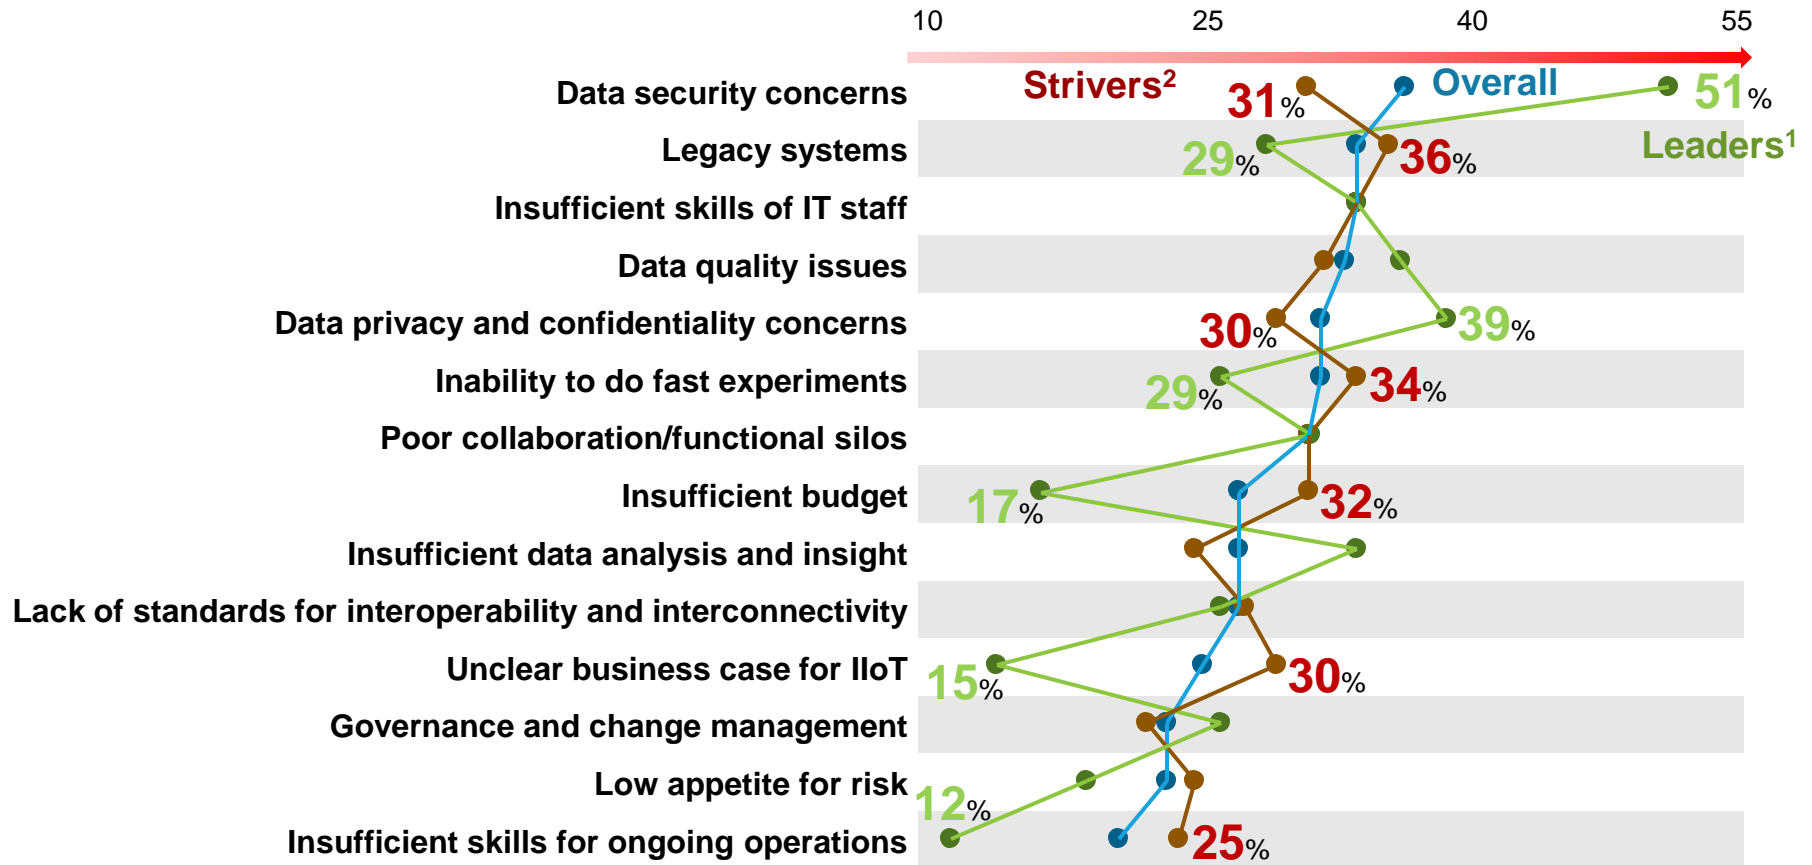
10 25 40 55

Strivers²
Overall
Leaders¹

Data security concerns
Legacy systems
Insufficient skills of IT staff
Data quality issues
Data privacy and confidentiality concerns
Inability to do fast experiments
Poor collaboration/functional silos
Insufficient budget
Insufficient data analysis and insight
Lack of standards for interoperability and interconnectivity
Unclear business case for IIoT
Governance and change management
Low appetite for risk
Insufficient skills for ongoing operations

31%
51%
29%
36%
30%
39%
29%
34%
17%
32%
15%
30%
12%
25%